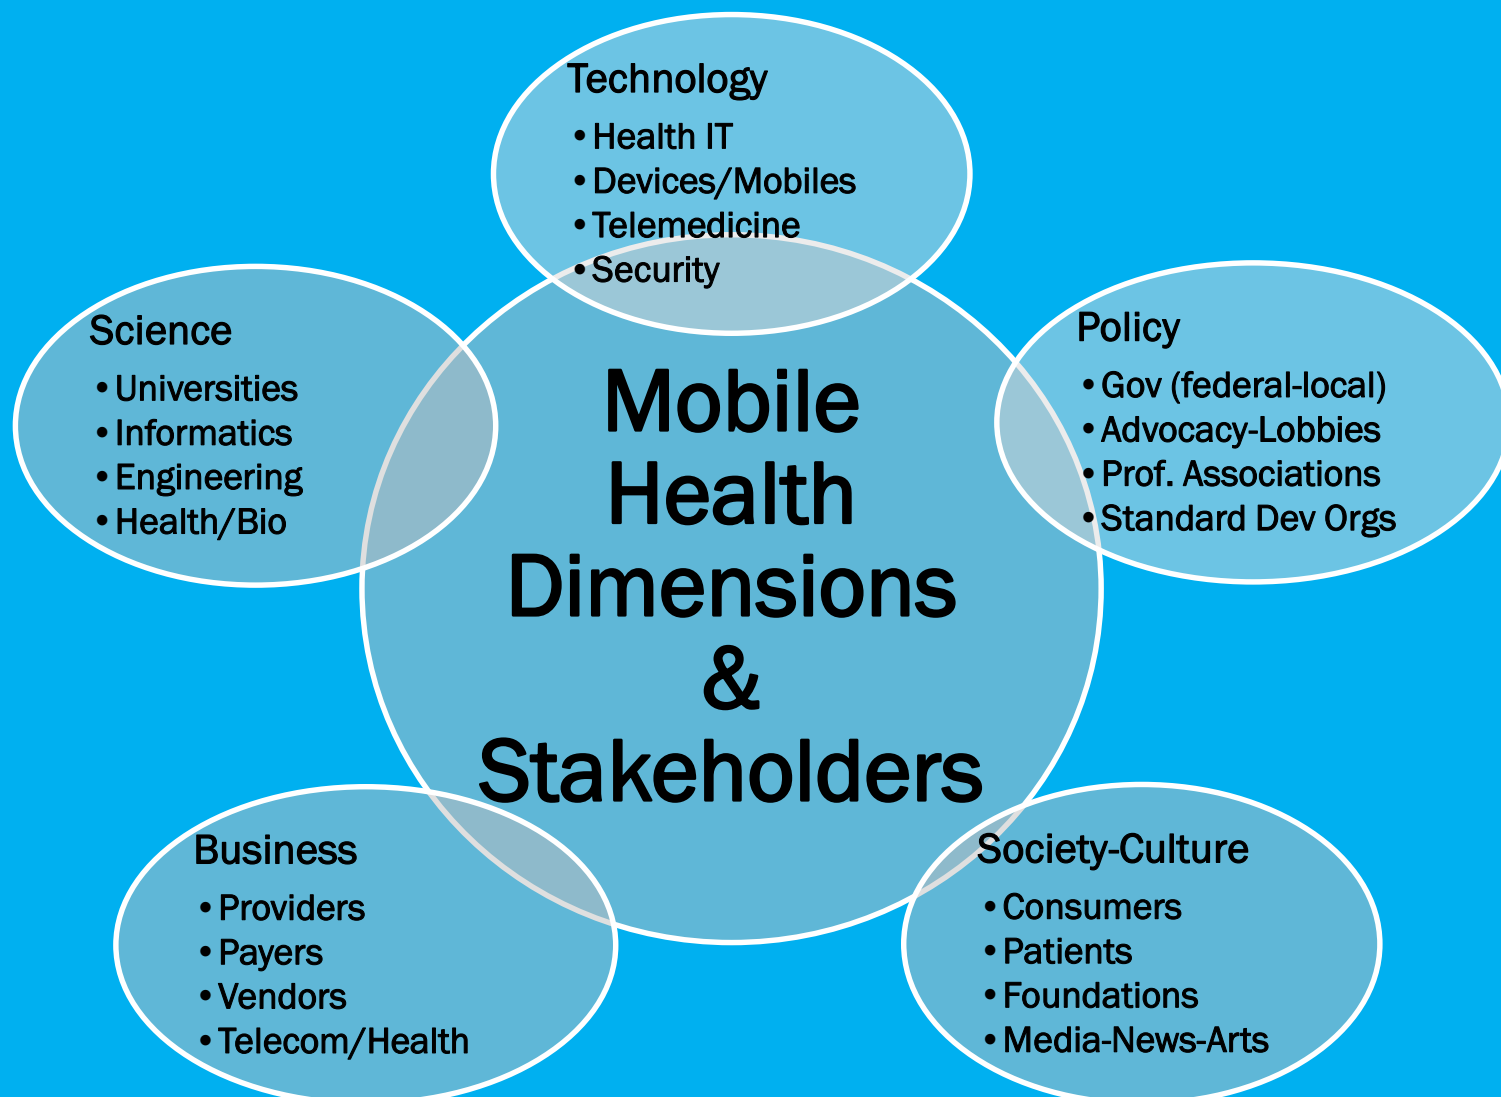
Technology
- Health IT
- Devices/Mobiles
- Telemedicine
- Security

Science
- Universities
- Informatics
- Engineering
- Health/Bio

Mobile Health Dimensions & Stakeholders

Policy
- Gov (federal-local)
- Advocacy-Lobbies
- Prof. Associations
- Standard Dev Orgs

Business
- Providers
- Payers
- Vendors
- Telecom/Health

Society-Culture
- Consumers
- Patients
- Foundations
- Media-News-Arts